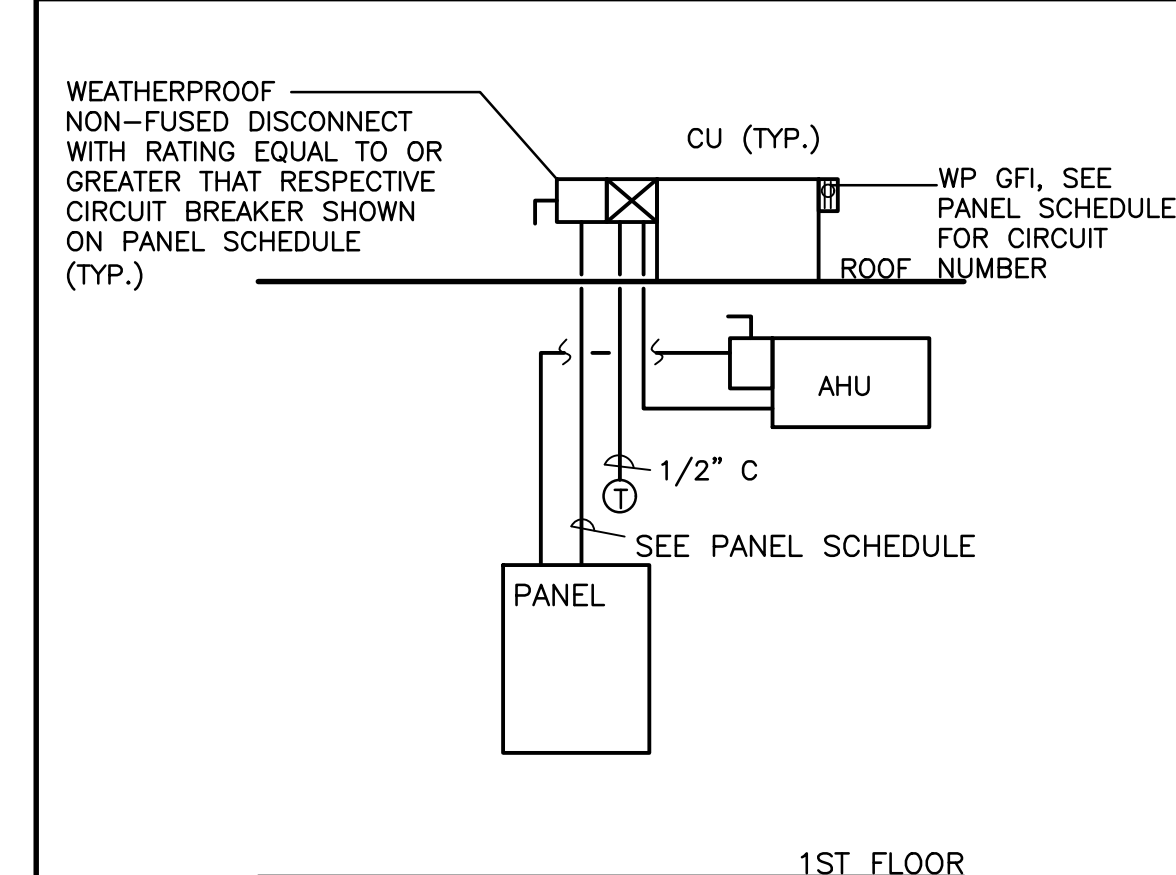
WEATHERPROOF NON–FUSED DISCONNECT WITH RATING EQUAL TO OR GREATER THAT RESPECTIVE CIRCUIT BREAKER SHOWN ON PANEL SCHEDULE (TYP.)

CU (TYP.)

WP GFI, SEE PANEL SCHEDULE FOR CIRCUIT NUMBER

ROOF

AHU

1/2" C

T

SEE PANEL SCHEDULE

PANEL

1ST FLOOR